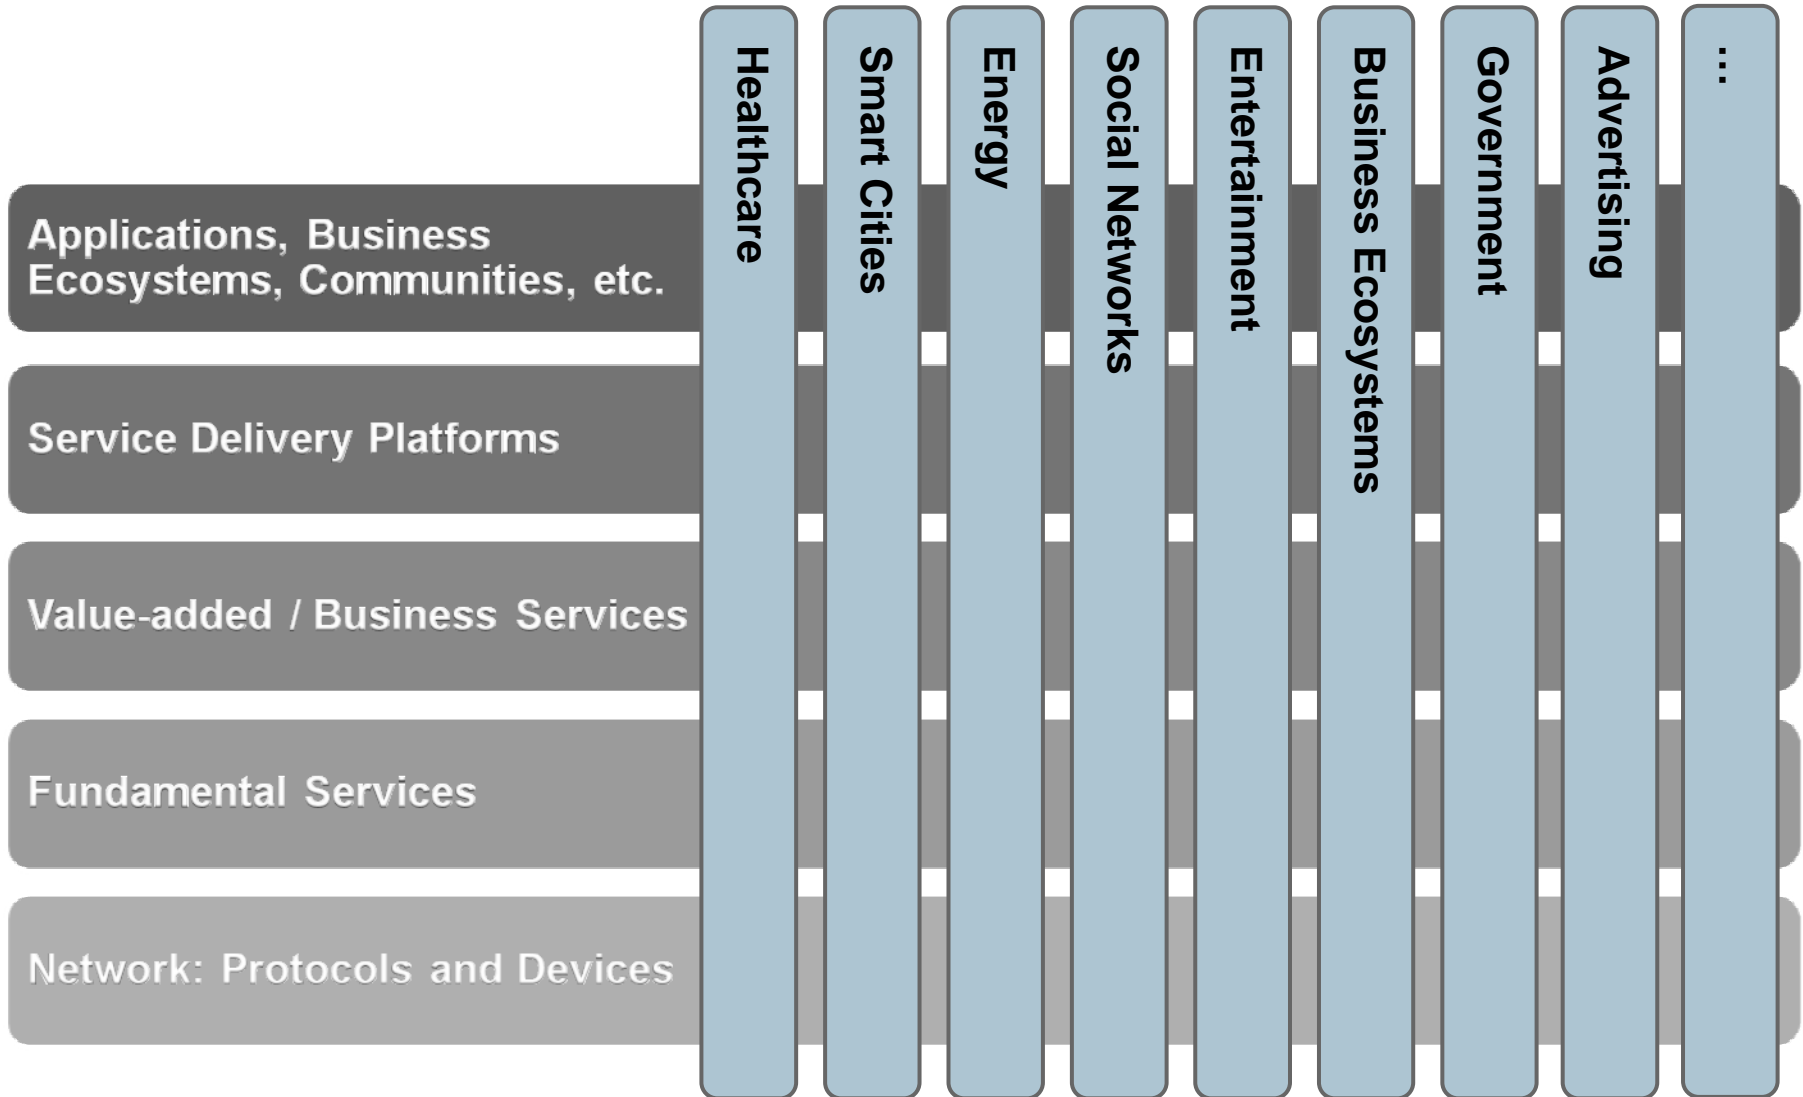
Healthcare

Smart Cities

Energy

Social Networks

Entertainment

Business Ecosystems

Government

Advertising

...

Applications, Business Ecosystems, Communities, etc.

Service Delivery Platforms

Value-added / Business Services

Fundamental Services

Network: Protocols and Devices